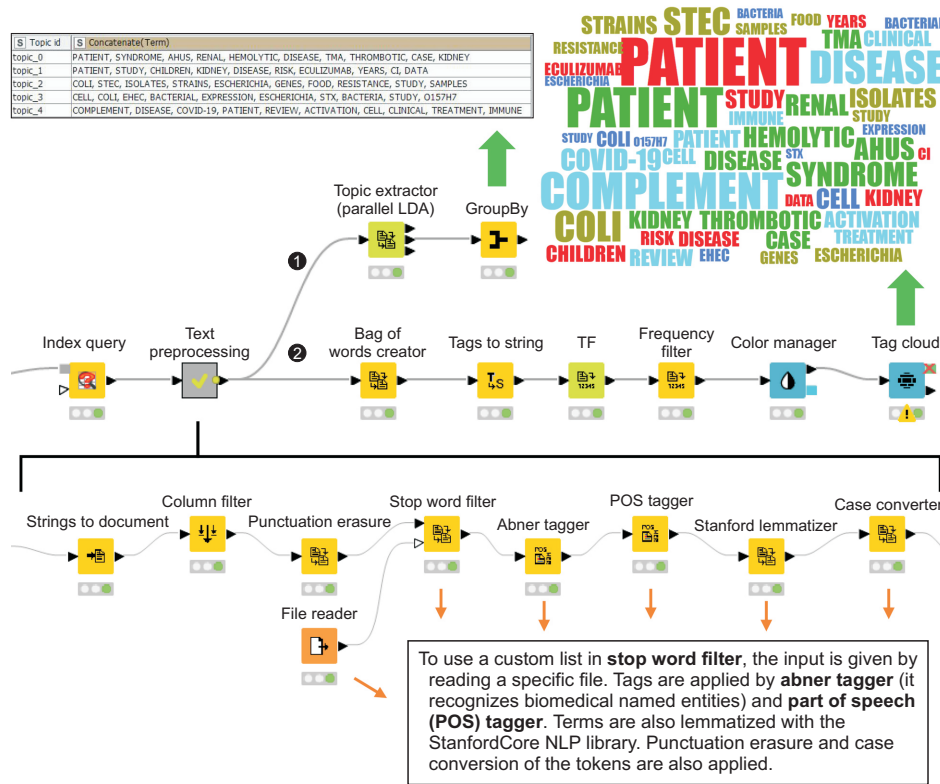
| S Topic id | S Concatenate(Term) |
|---|---|
| topic_0 | PATIENT, SYNDROME, AHUS, RENAL, HEMOLYTIC, DISEASE, TMA, THROMBOTIC, CASE, KIDNEY |
| topic_1 | PATIENT, STUDY, CHILDREN, KIDNEY, DISEASE, RISK, ECULIZUMAB, YEARS, CI, DATA |
| topic_2 | COLI, STEC, ISOLATES, STRAINS, ESCHERICHIA, GENES, FOOD, RESISTANCE, STUDY, SAMPLES |
| topic_3 | CELL, COLI, EHEC, BACTERIAL, EXPRESSION, ESCHERICHIA, STX, BACTERIA, STUDY, O157H7 |
| topic_4 | COMPLEMENT, DISEASE, COVID-19, PATIENT, REVIEW, ACTIVATION, CELL, CLINICAL, TREATMENT, IMMUNE |

STRAINS STEC BACTERIA SAMPLES FOOD YEARS BACTERIAL RESISTANCE PATIENT TMA CLINICAL ECULIZUMAB ESCHERICHIA DISEASE PATIENT STUDY RENAL ISOLATES IMMUNE STUDY STUDY COLI O157H7 PATIENT HEMOLYTIC EXPRESSION AHUS CI COVID-19 CELL DISEASE STX SYNDROME COMPLEMENT DATA CELL KIDNEY COLI KIDNEY THROMBOTIC ACTIVATION RISK DISEASE CASE TREATMENT CHILDREN REVIEW EHEC GENES ESCHERICHIA

Topic extractor (parallel LDA)

GroupBy

1

2

Index query

Text preprocessing

Bag of words creator

Tags to string

TF

Frequency filter

Color manager

Tag cloud

Strings to document

Column filter

Punctuation erasure

Stop word filter

Abner tagger

POS tagger

Stanford lemmatizer

Case converter

File reader

To use a custom list in **stop word filter**, the input is given by reading a specific file. Tags are applied by **abner tagger** (it recognizes biomedical named entities) and **part of speech (POS) tagger**. Terms are also lemmatized with the StanfordCore NLP library. Punctuation erasure and case conversion of the tokens are also applied.